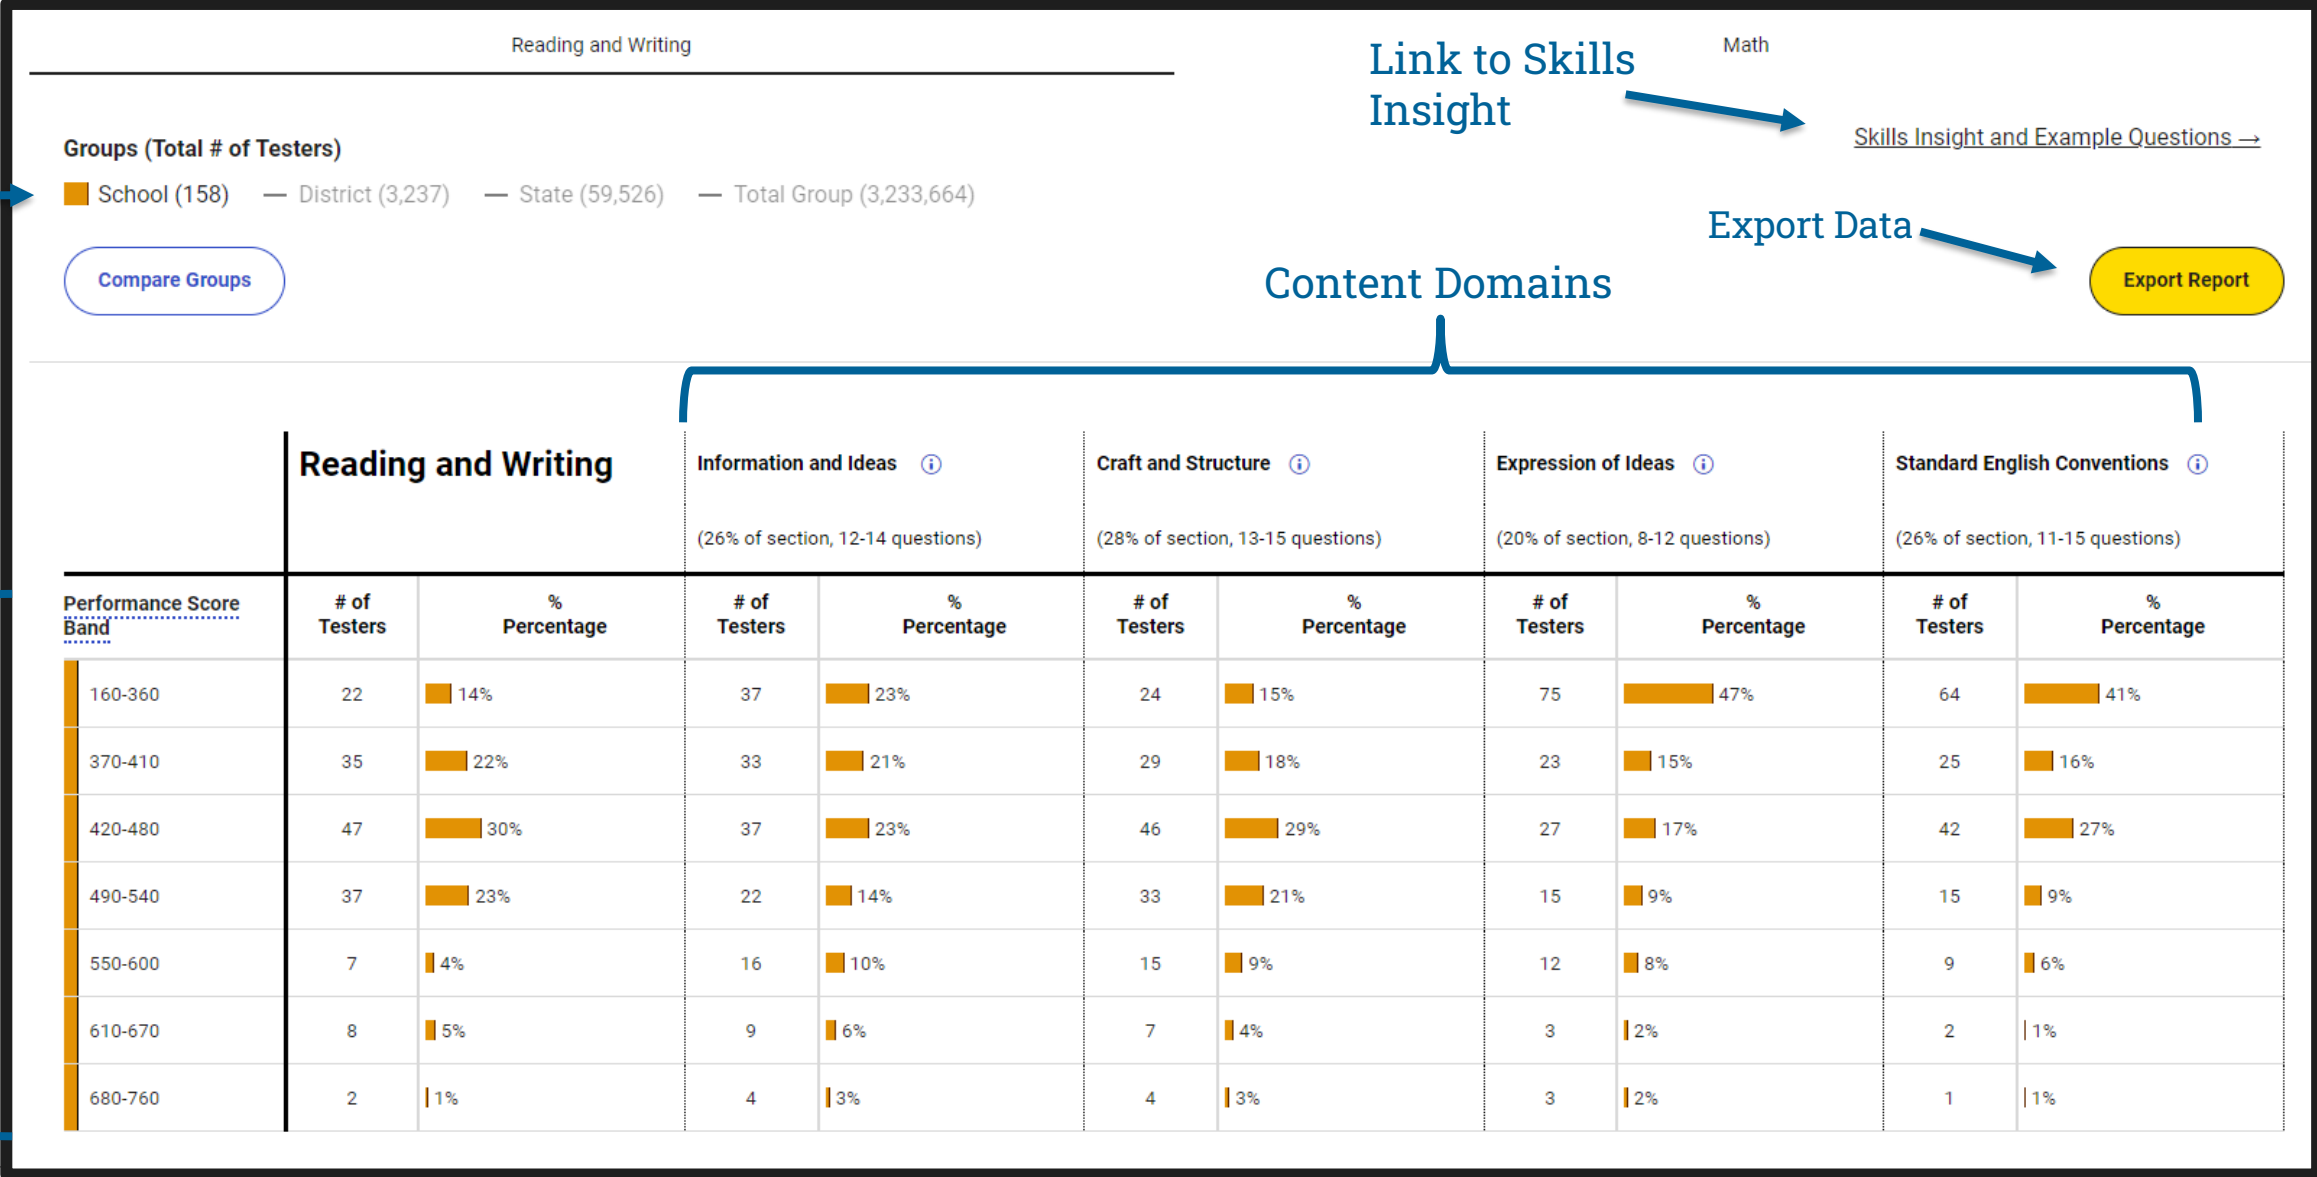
Reading and Writing

Math

Link to Skills Insight

Skills Insight and Example Questions →

Groups (Total # of Testers)

School (158) — District (3,237) — State (59,526) — Total Group (3,233,664)

Export Data

Compare Groups

Content Domains

Export Report

| | Reading and Writing | | Information and Ideas (26% of section, 12-14 questions) | | Craft and Structure (28% of section, 13-15 questions) | | Expression of Ideas (20% of section, 8-12 questions) | | Standard English Conventions (26% of section, 11-15 questions) | |
|---|---|---|---|---|---|---|---|---|---|---|
| Performance Score Band | # of Testers | % Percentage | # of Testers | % Percentage | # of Testers | % Percentage | # of Testers | % Percentage | # of Testers | % Percentage |
| 160-360 | 22 | 14% | 37 | 23% | 24 | 15% | 75 | 47% | 64 | 41% |
| 370-410 | 35 | 22% | 33 | 21% | 29 | 18% | 23 | 15% | 25 | 16% |
| 420-480 | 47 | 30% | 37 | 23% | 46 | 29% | 27 | 17% | 42 | 27% |
| 490-540 | 37 | 23% | 22 | 14% | 33 | 21% | 15 | 9% | 15 | 9% |
| 550-600 | 7 | 4% | 16 | 10% | 15 | 9% | 12 | 8% | 9 | 6% |
| 610-670 | 8 | 5% | 9 | 6% | 7 | 4% | 3 | 2% | 2 | 1% |
| 680-760 | 2 | 1% | 4 | 3% | 4 | 3% | 3 | 2% | 1 | 1% |